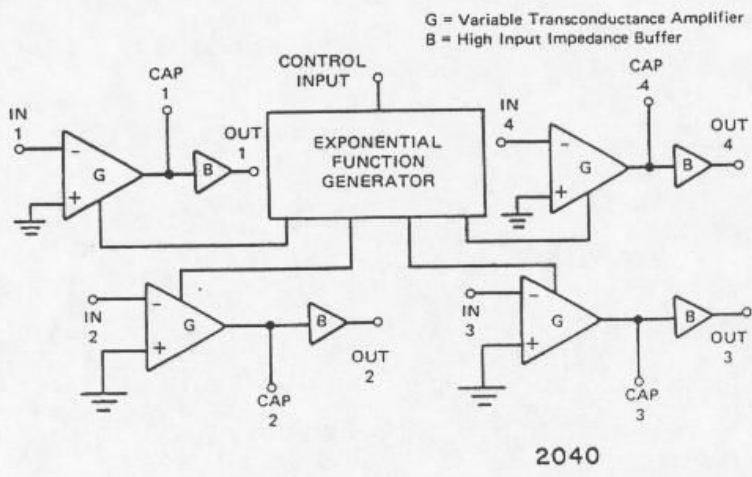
G = Variable Transconductance Amplifier
B = High Input Impedance Buffer

CONTROL INPUT

CAP 1

IN 1

OUT 1

G

B

-

+

EXPONENTIAL FUNCTION GENERATOR

CAP 4

IN 4

OUT 4

G

B

-

+

IN 2

G

B

-

+

OUT 2

CAP 2

IN 3

G

B

-

+

OUT 3

CAP 3

2040